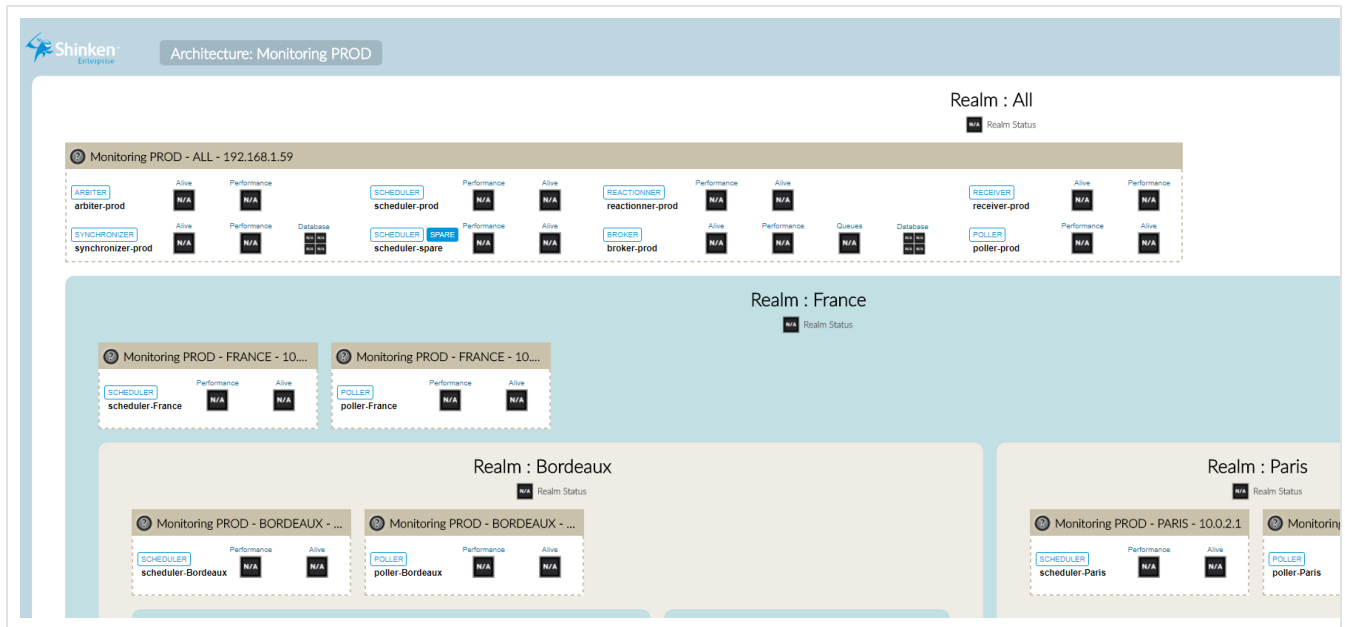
Shinken Enterprise

Architecture: Monitoring PROD

Realm : All

N/A Realm Status

Monitoring PROD - ALL - 192.168.1.59

ARBITER arbiter-prod Alive N/A Performance N/A

SCHEDULER scheduler-prod Performance N/A Alive N/A

REACTIONNER reactionner-prod Performance N/A Alive N/A

RECEIVER receiver-prod Alive N/A Performance N/A

SYNCHRONIZER synchronizer-prod Alive N/A Performance N/A Database

SCHEDULER SPARE scheduler-spare Performance N/A Alive N/A

BROKER broker-prod Alive N/A Performance N/A Queues N/A Database

POLLER poller-prod Performance N/A Alive N/A

Realm : France

N/A Realm Status

Monitoring PROD - FRANCE - 10....

SCHEDULER scheduler-France Performance N/A Alive N/A

Monitoring PROD - FRANCE - 10....

POLLER poller-France Performance N/A Alive N/A

Realm : Bordeaux

N/A Realm Status

Monitoring PROD - BORDEAUX - ...

SCHEDULER scheduler-Bordeaux Performance N/A Alive N/A

Monitoring PROD - BORDEAUX - ...

POLLER poller-Bordeaux Performance N/A Alive N/A

Realm : Paris

N/A Realm Status

Monitoring PROD - PARIS - 10.0.2.1

SCHEDULER scheduler-Paris Performance N/A Alive N/A

Monitoring

POLLER poller-Paris